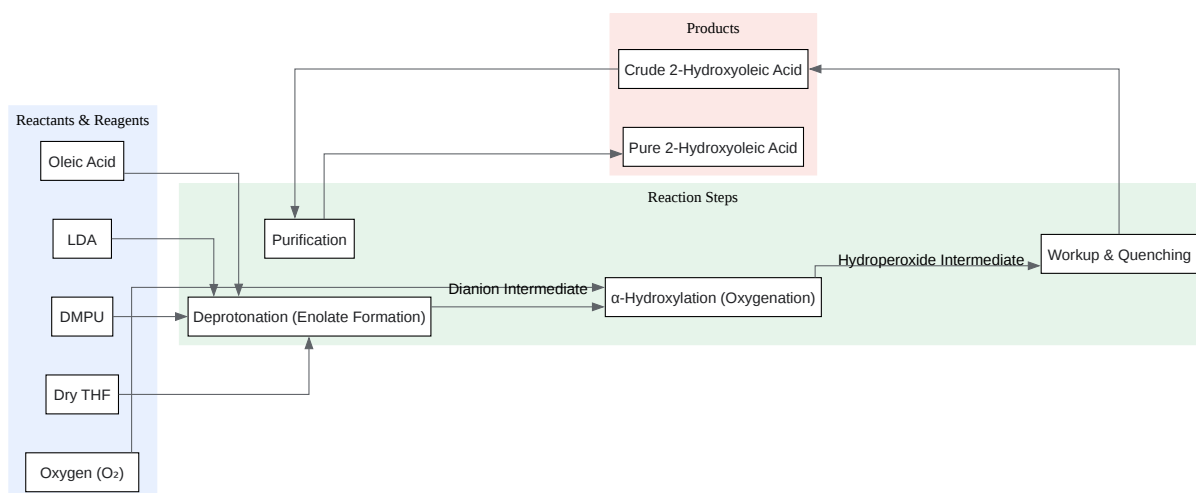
Products

Crude 2-Hydroxyoleic Acid

Pure 2-Hydroxyoleic Acid

Reactants & Reagents

Oleic Acid

LDA

DMPU

Dry THF

Oxygen ($O_2$)

Reaction Steps

Purification

Deprotonation (Enolate Formation)

Dianion Intermediate

α-Hydroxylation (Oxygenation)

Hydroperoxide Intermediate

Workup & Quenching